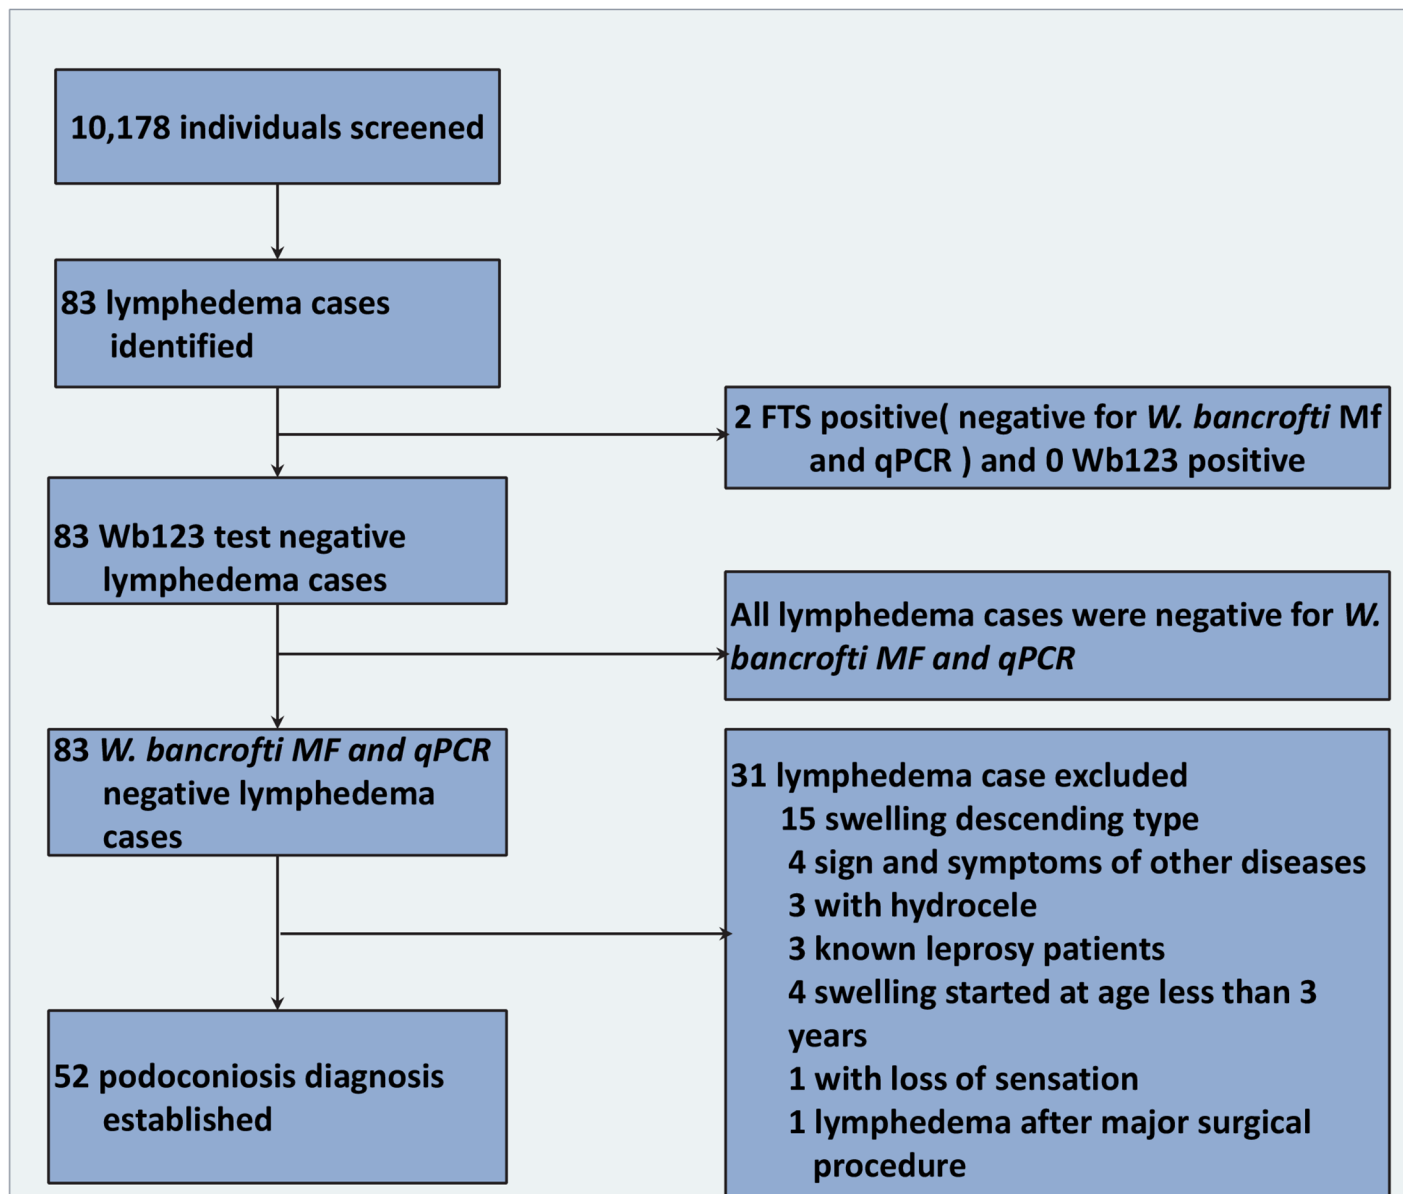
10,178 individuals screened

83 lymphedema cases identified

2 FTS positive( negative for *W. bancrofti* Mf and qPCR ) and 0 Wb123 positive

83 Wb123 test negative lymphedema cases

All lymphedema cases were negative for *W. bancrofti MF and qPCR*

83 *W. bancrofti MF and qPCR* negative lymphedema cases

31 lymphedema case excluded
15 swelling descending type
4 sign and symptoms of other diseases
3 with hydrocele
3 known leprosy patients
4 swelling started at age less than 3 years
1 with loss of sensation
1 lymphedema after major surgical procedure

52 podoconiosis diagnosis established